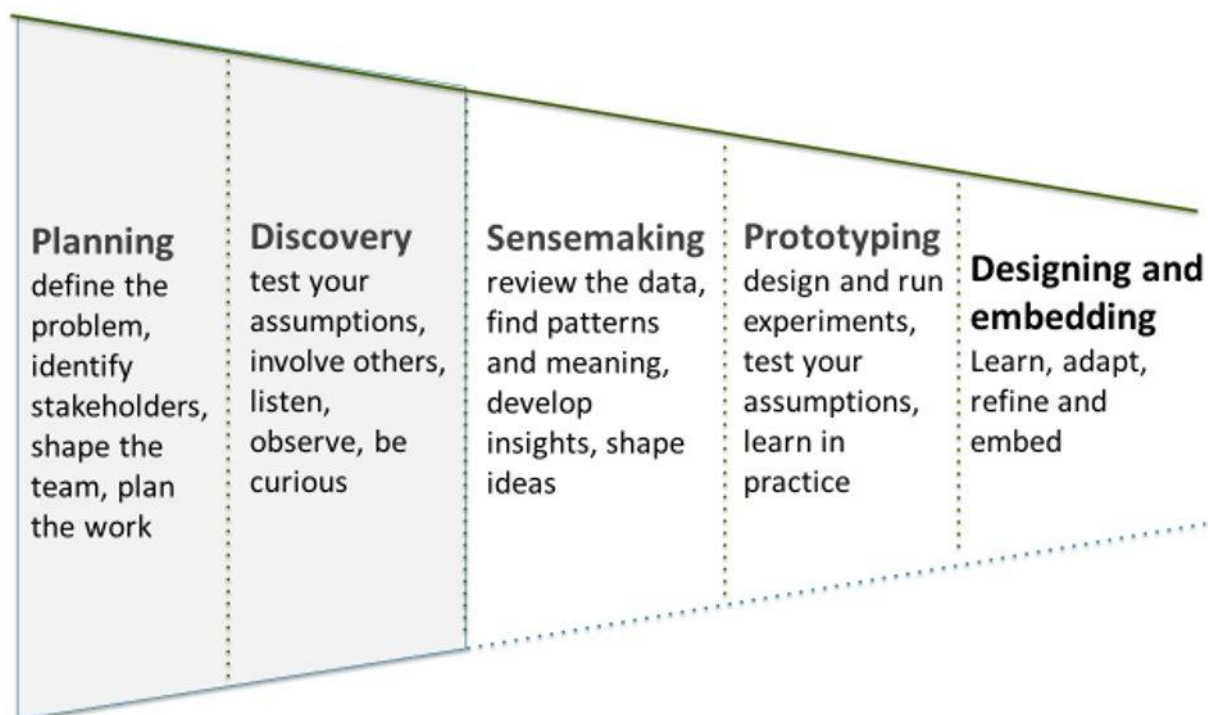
Planning
define the problem, identify stakeholders, shape the team, plan the work

Discovery
test your assumptions, involve others, listen, observe, be curious

Sensemaking
review the data, find patterns and meaning, develop insights, shape ideas

Prototyping
design and run experiments, test your assumptions, learn in practice

Designing and embedding
Learn, adapt, refine and embed